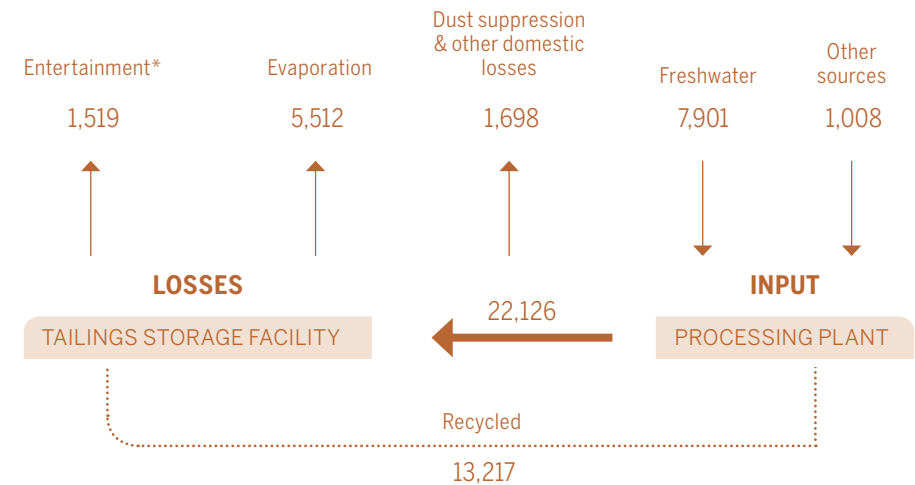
Entertainment*
1,519

Evaporation
5,512

Dust suppression & other domestic losses
1,698

Freshwater
7,901

Other sources
1,008

LOSSES
TAILINGS STORAGE FACILITY

22,126

INPUT
PROCESSING PLANT

Recycled
13,217